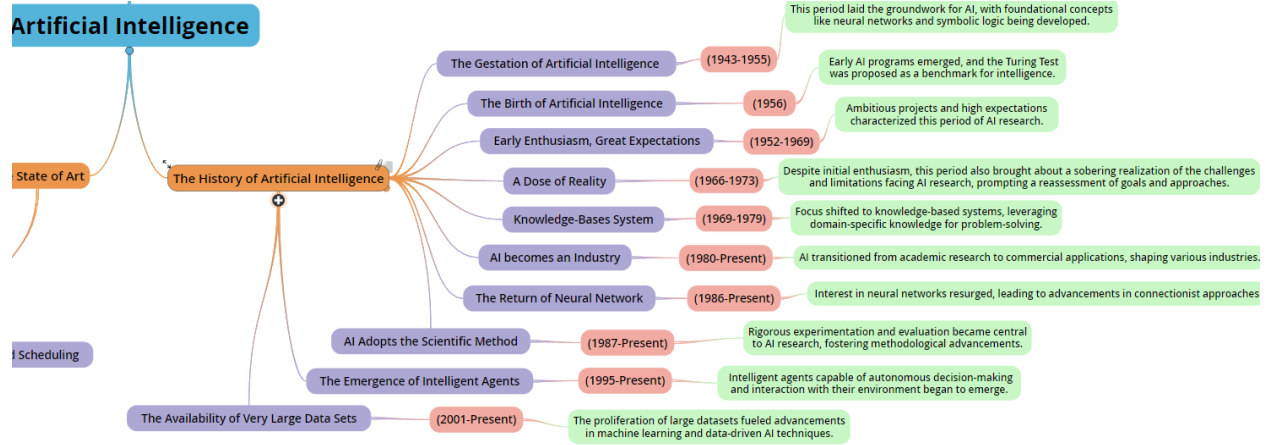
Artificial Intelligence

State of Art

The History of Artificial Intelligence

d Scheduling

The Gestation of Artificial Intelligence (1943-1955) This period laid the groundwork for AI, with foundational concepts like neural networks and symbolic logic being developed.

The Birth of Artificial Intelligence (1956) Early AI programs emerged, and the Turing Test was proposed as a benchmark for intelligence.

Early Enthusiasm, Great Expectations (1952-1969) Ambitious projects and high expectations characterized this period of AI research.

A Dose of Reality (1966-1973) Despite initial enthusiasm, this period also brought about a sobering realization of the challenges and limitations facing AI research, prompting a reassessment of goals and approaches.

Knowledge-Bases System (1969-1979) Focus shifted to knowledge-based systems, leveraging domain-specific knowledge for problem-solving.

AI becomes an Industry (1980-Present) AI transitioned from academic research to commercial applications, shaping various industries.

The Return of Neural Network (1986-Present) Interest in neural networks resurged, leading to advancements in connectionist approaches

AI Adopts the Scientific Method (1987-Present) Rigorous experimentation and evaluation became central to AI research, fostering methodological advancements.

The Emergence of Intelligent Agents (1995-Present) Intelligent agents capable of autonomous decision-making and interaction with their environment began to emerge.

The Availability of Very Large Data Sets (2001-Present) The proliferation of large datasets fueled advancements in machine learning and data-driven AI techniques.